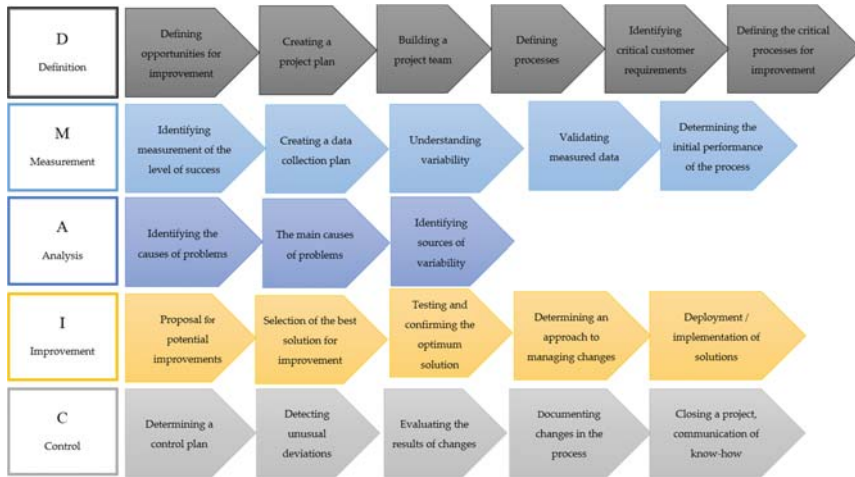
D
Definition

Defining opportunities for improvement

Creating a project plan

Building a project team

Defining processes

Identifying critical customer requirements

Defining the critical processes for improvement

M
Measurement

Identifying measurement of the level of success

Creating a data collection plan

Understanding variability

Validating measured data

Determining the initial performance of the process

A
Analysis

Identifying the causes of problems

The main causes of problems

Identifying sources of variability

I
Improvement

Proposal for potential improvements

Selection of the best solution for improvement

Testing and confirming the optimum solution

Determining an approach to managing changes

Deployment / implementation of solutions

C
Control

Determining a control plan

Detecting unusual deviations

Evaluating the results of changes

Documenting changes in the process

Closing a project, communication of know-how